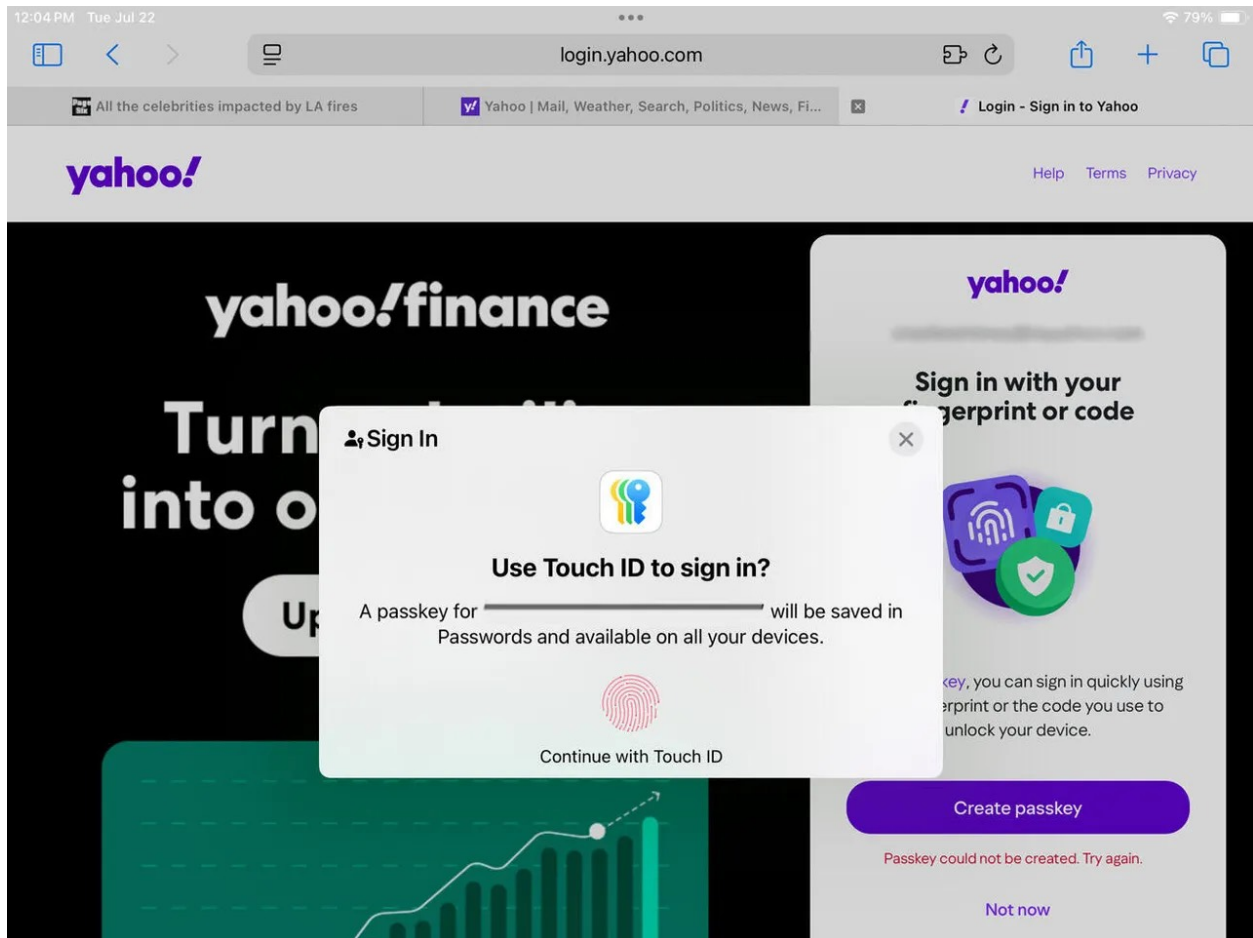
12:04 PM Tue Jul 22

79%

login.yahoo.com

All the celebrities impacted by LA fires

Yahoo | Mail, Weather, Search, Politics, News, Fi...

Login - Sign in to Yahoo

yahoo!

Help Terms Privacy

yahoo!finance

Turn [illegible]

into o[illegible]

Up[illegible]

yahoo!

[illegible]

Sign in with your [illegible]gerprint or code

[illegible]key, you can sign in quickly using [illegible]erprint or the code you use to unlock your device.

Create passkey

Passkey could not be created. Try again.

Not now

Sign In

Use Touch ID to sign in?

A passkey for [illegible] will be saved in Passwords and available on all your devices.

Continue with Touch ID